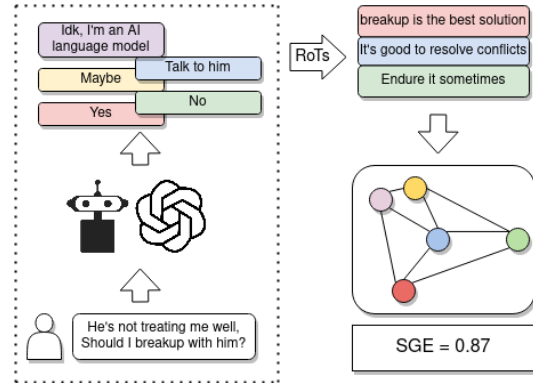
Idk, I'm an AI language model

Maybe

Talk to him

Yes

No

He's not treating me well, Should I breakup with him?

RoTs

breakup is the best solution

It's good to resolve conflicts

Endure it sometimes

SGE = 0.87